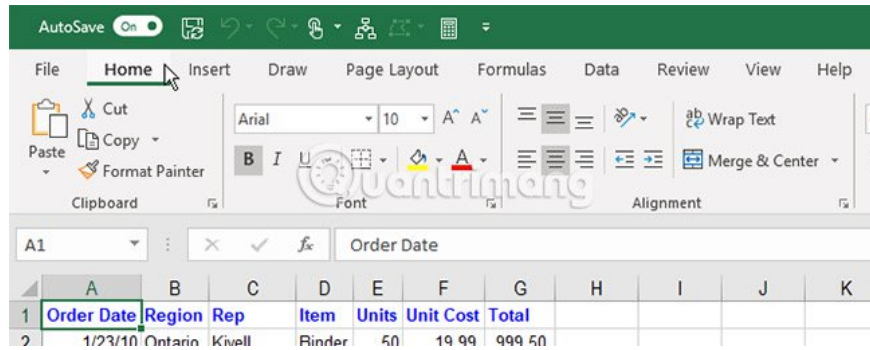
AutoSave On

File Home Insert Draw Page Layout Formulas Data Review View Help

Paste
Cut
Copy
Format Painter
Clipboard

Arial 10 A A
B I U
Font

Wrap Text
Merge & Center
Alignment

Quantrimang

A1 Order Date

| | A | B | C | D | E | F | G | H | I | J | K |
|---|---|---|---|---|---|---|---|---|---|---|---|
| 1 | Order Date | Region | Rep | Item | Units | Unit Cost | Total | | | | |
| 2 | 1/23/10 | Ontario | Kivell | Binder | 50 | 19.99 | 999.50 | | | | |